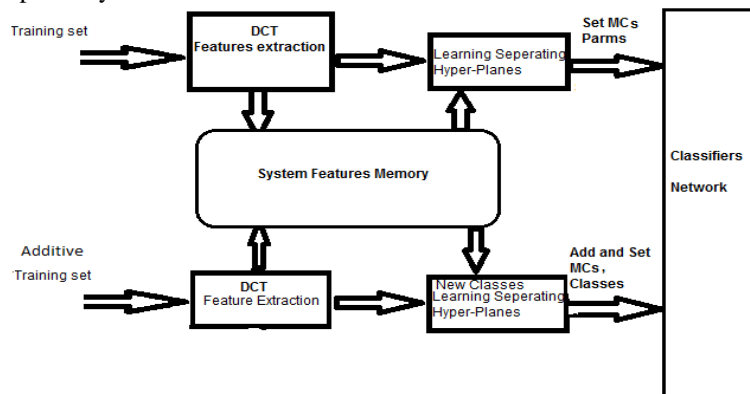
Training set

DCT
Features extraction

Learning Seperating Hyper-Planes

Set MCs Parms

System Features Memory

Classifiers

Network

Additive
Training set

DCT
Feature Extraction

New Classes
Learning Seperating Hyper-Planes

Add and Set MCs, Classes